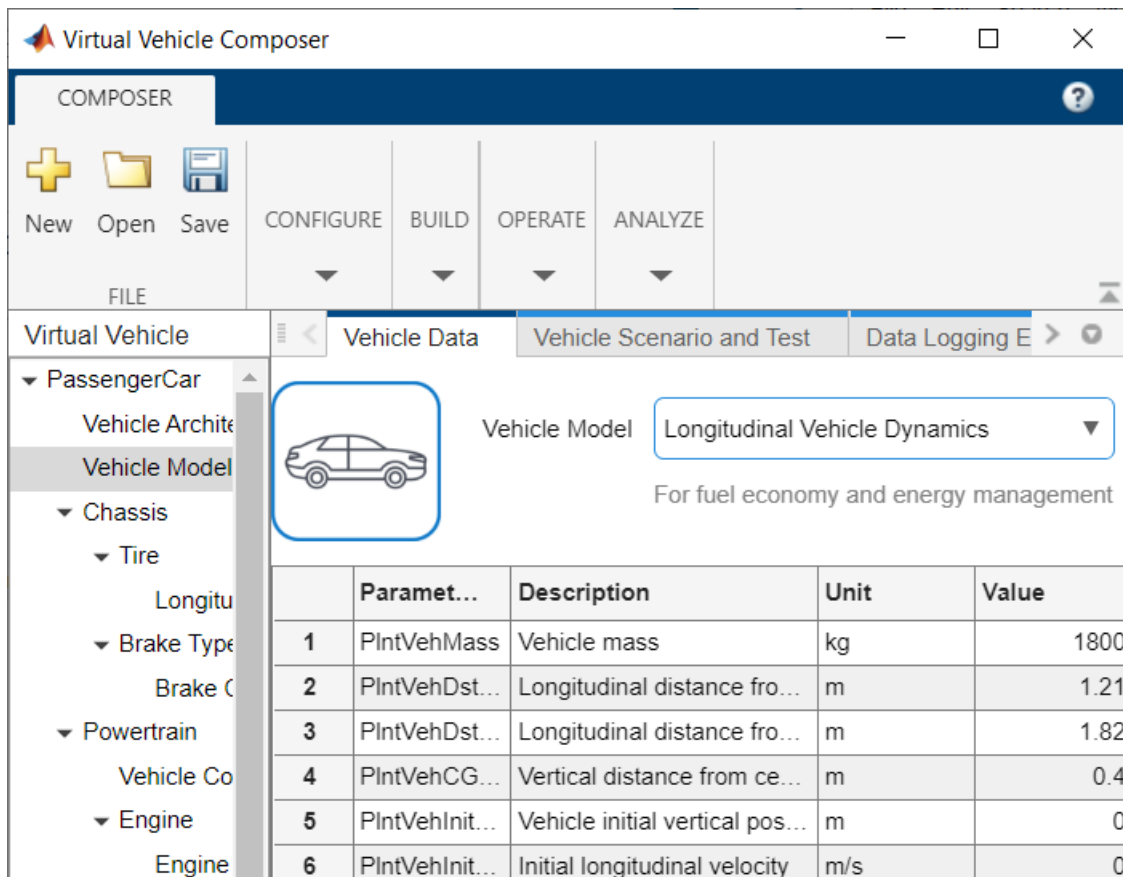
Virtual Vehicle Composer

COMPOSER

New Open Save

FILE

CONFIGURE

BUILD

OPERATE

ANALYZE

Virtual Vehicle

PassengerCar
Vehicle Archite
Vehicle Model
Chassis
Tire
Longitu
Brake Type
Brake (
Powertrain
Vehicle Co
Engine
Engine

Vehicle Data | Vehicle Scenario and Test | Data Logging E

Vehicle Model Longitudinal Vehicle Dynamics

For fuel economy and energy management

| | Paramet... | Description | Unit | Value |
|---|---|---|---|---|
| 1 | PlntVehMass | Vehicle mass | kg | 1800 |
| 2 | PlntVehDst... | Longitudinal distance fro... | m | 1.21 |
| 3 | PlntVehDst... | Longitudinal distance fro... | m | 1.82 |
| 4 | PlntVehCG... | Vertical distance from ce... | m | 0.4 |
| 5 | PlntVehInit... | Vehicle initial vertical pos... | m | 0 |
| 6 | PlntVehInit... | Initial longitudinal velocity | m/s | 0 |